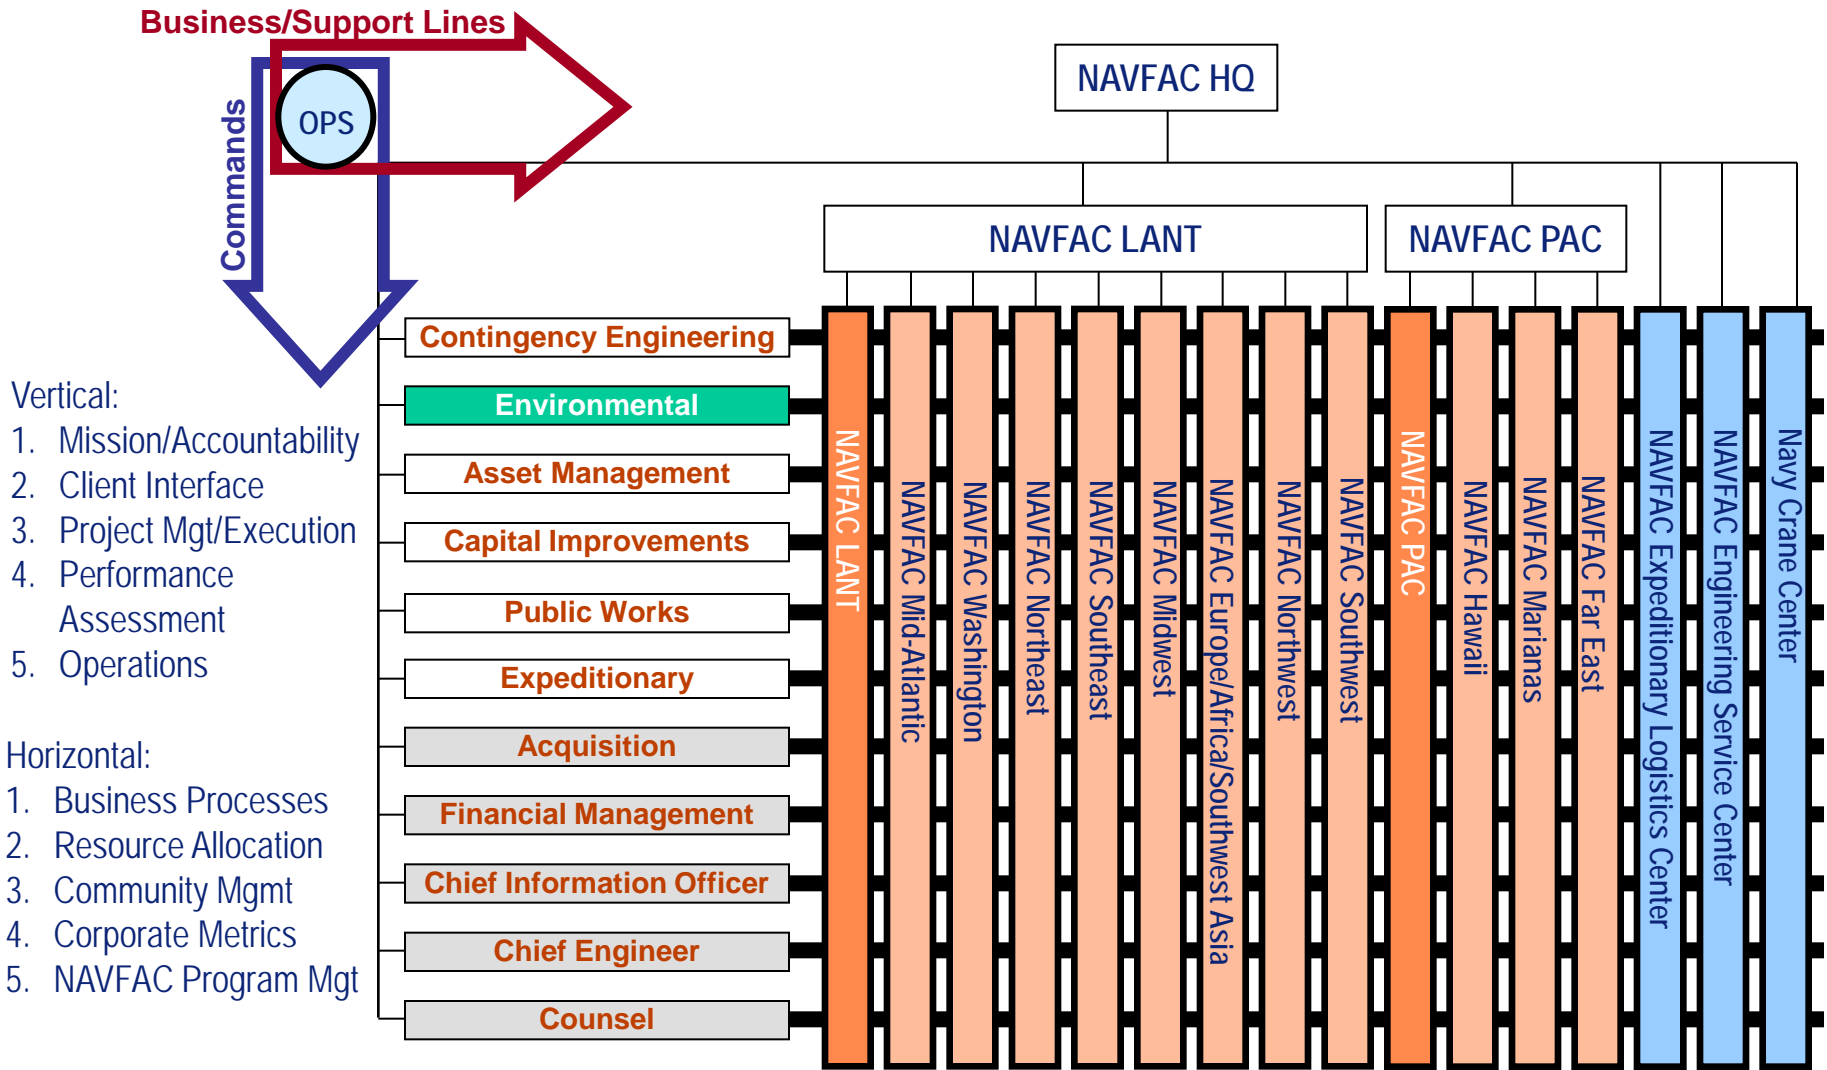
Business/Support Lines

Commands

OPS

NAVFAC HQ

NAVFAC LANT

NAVFAC PAC

Vertical:
1. Mission/Accountability
2. Client Interface
3. Project Mgt/Execution
4. Performance Assessment
5. Operations

Horizontal:
1. Business Processes
2. Resource Allocation
3. Community Mgmt
4. Corporate Metrics
5. NAVFAC Program Mgt

Contingency Engineering
Environmental
Asset Management
Capital Improvements
Public Works
Expeditionary
Acquisition
Financial Management
Chief Information Officer
Chief Engineer
Counsel

NAVFAC LANT
NAVFAC Mid-Atlantic
NAVFAC Washington
NAVFAC Northeast
NAVFAC Southeast
NAVFAC Midwest
NAVFAC Europe/Africa/Southwest Asia
NAVFAC Northwest
NAVFAC Southwest
NAVFAC PAC
NAVFAC Hawaii
NAVFAC Marianas
NAVFAC Far East
NAVFAC Expeditionary Logistics Center
NAVFAC Engineering Service Center
Navy Crane Center